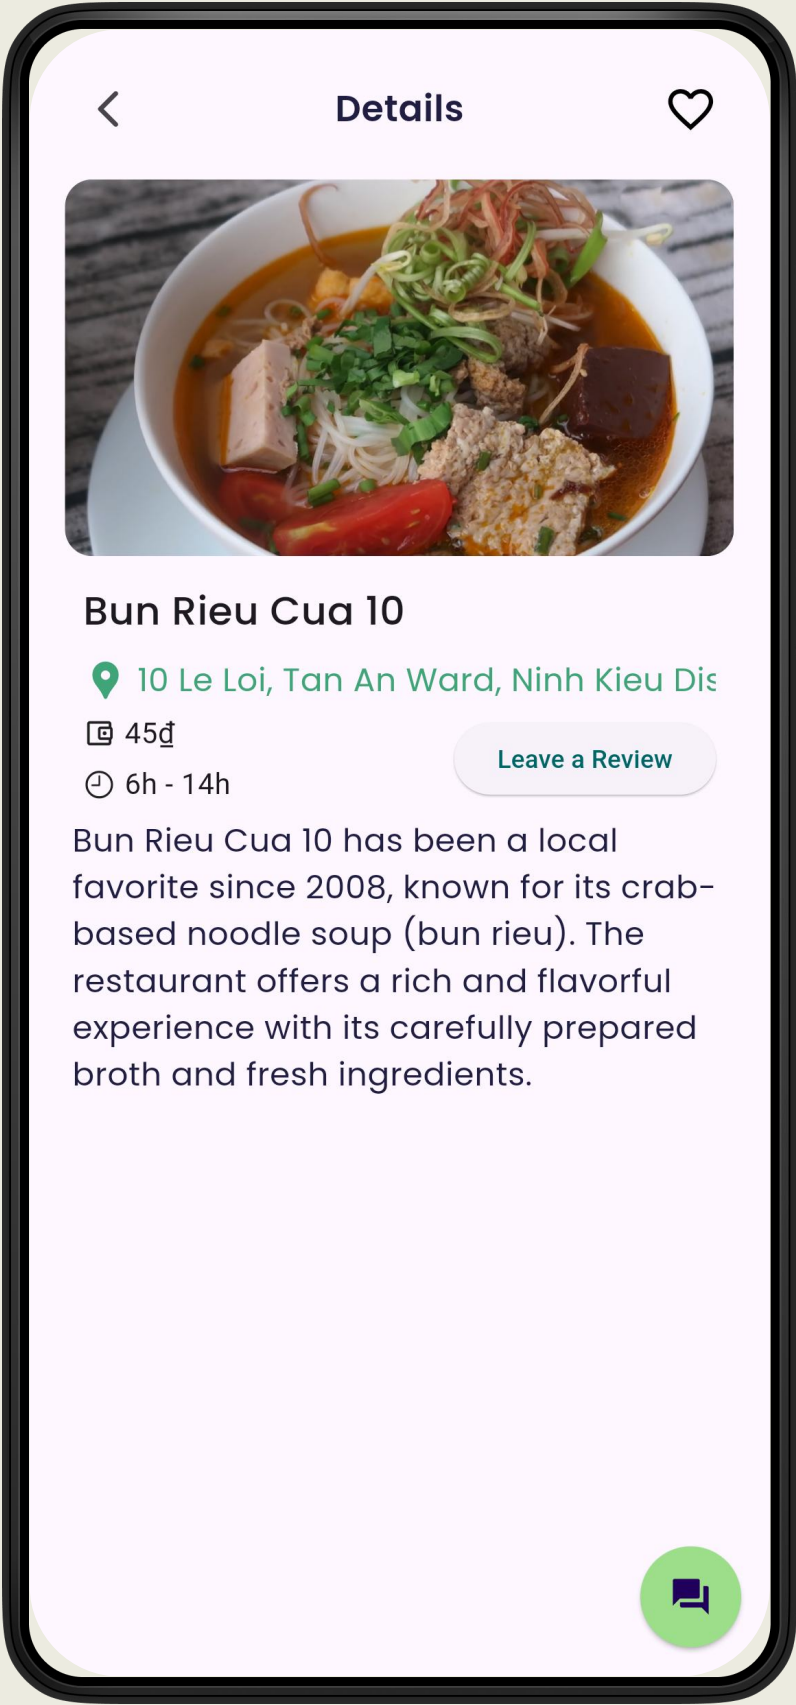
Details

Bun Rieu Cua 10

10 Le Loi, Tan An Ward, Ninh Kieu Dis

45₫

6h - 14h

Leave a Review

Bun Rieu Cua 10 has been a local favorite since 2008, known for its crab-based noodle soup (bun rieu). The restaurant offers a rich and flavorful experience with its carefully prepared broth and fresh ingredients.